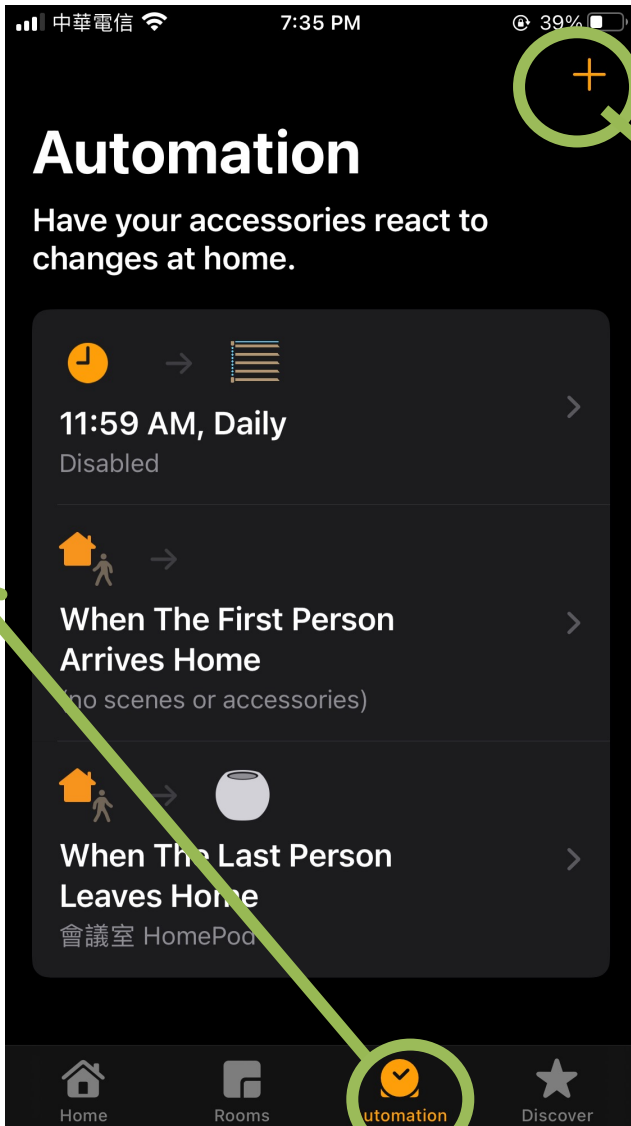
中華電信 7:35 PM 39%

+

Automation

Have your accessories react to changes at home.

11:59 AM, Daily
Disabled

When The First Person Arrives Home
(no scenes or accessories)

When The Last Person Leaves Home
會議室 HomePod

Home Rooms Automation Discover